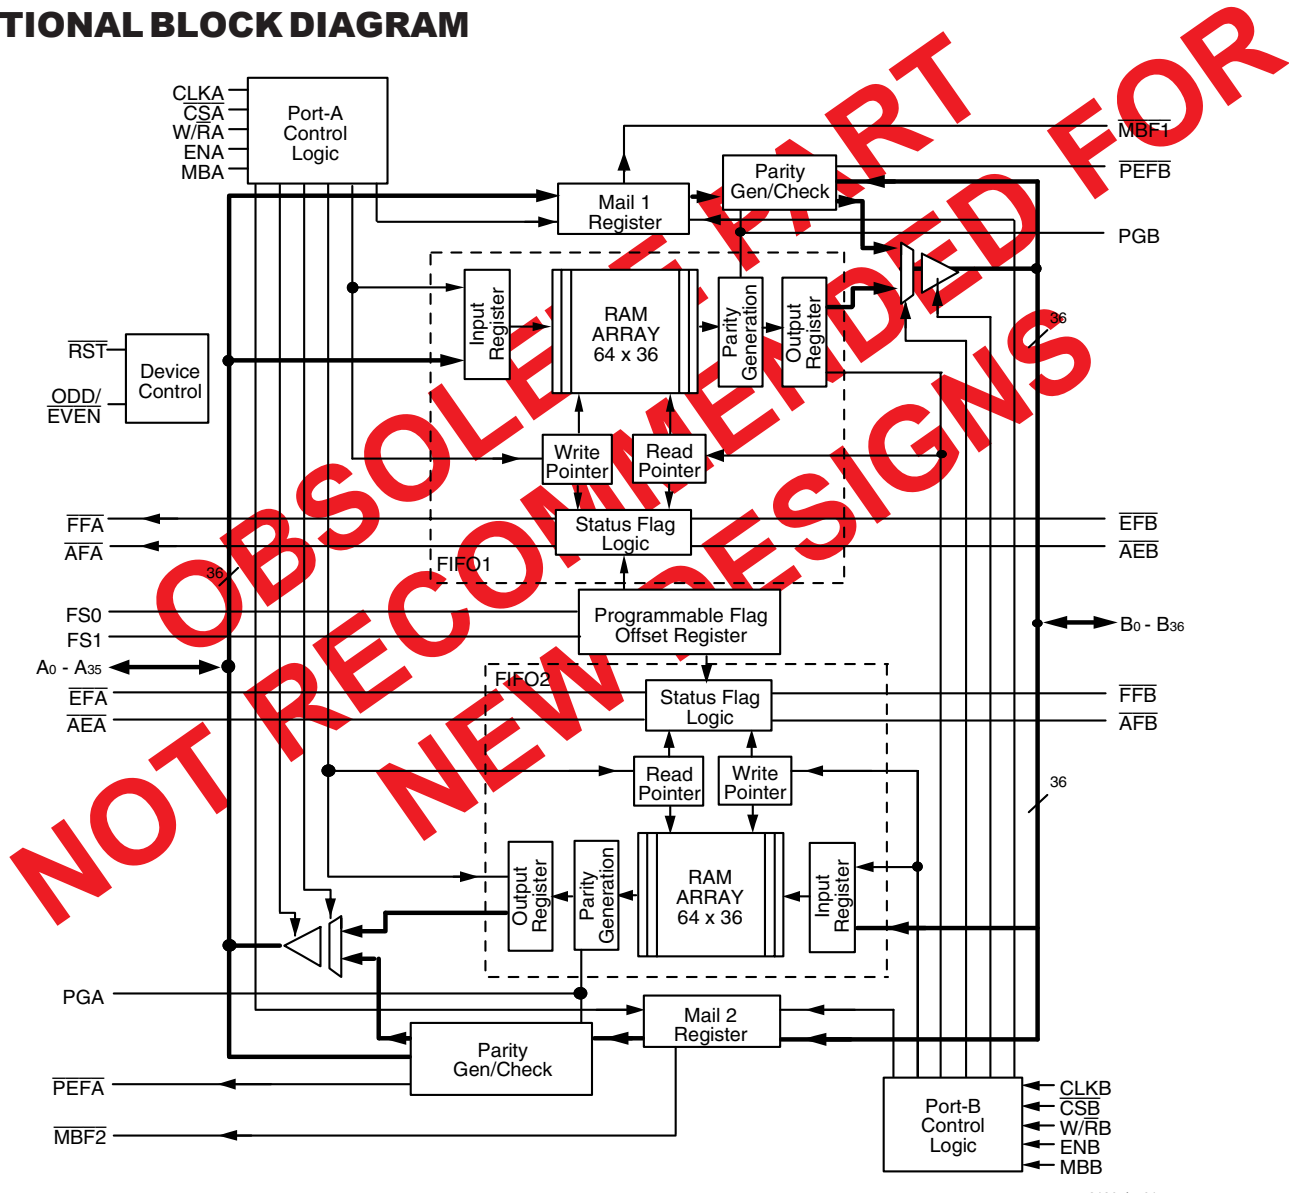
TIONAL BLOCK DIAGRAM

CLKA
$\overline{CSA}$
W/$\overline{RA}$
ENA
MBA

Port-A Control Logic

Mail 1 Register

Parity Gen/Check

$\overline{MBF1}$
$\overline{PEFB}$
PGB

Input Register
RAM ARRAY 64 x 36
Parity Generation
Output Register

36

$\overline{RST}$
ODD/ EVEN
Device Control

Write Pointer
Read Pointer

$\overline{FFA}$
$\overline{AFA}$
Status Flag Logic
$\overline{EFB}$
$\overline{AEB}$

36
FIFO1

FS0
FS1
Programmable Flag Offset Register
$A_0$ - $A_{35}$
$B_0$ - $B_{36}$

FIFO2
$\overline{EFA}$
$\overline{AEA}$
Status Flag Logic
$\overline{FFB}$
$\overline{AFB}$

Read Pointer
Write Pointer
36

Output Register
Parity Generation
RAM ARRAY 64 x 36
Input Register

PGA
Mail 2 Register
Parity Gen/Check
$\overline{PEFA}$
$\overline{MBF2}$

Port-B Control Logic
CLKB
$\overline{CSB}$
W/$\overline{RB}$
ENB
MBB

OBSOLETE PART
NOT RECOMMENDED FOR NEW DESIGNS